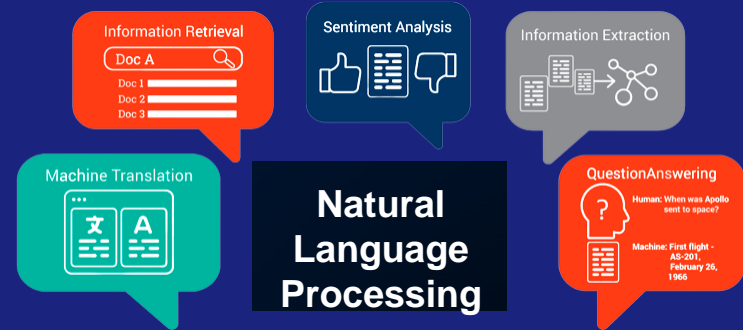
Information Retrieval

Doc A

Doc 1

Doc 2

Doc 3

Sentiment Analysis

Information Extraction

Machine Translation

文

A

Natural Language Processing

QuestionAnswering

?

Human: When was Apollo sent to space?

Machine: First flight - AS-201, February 26, 1966